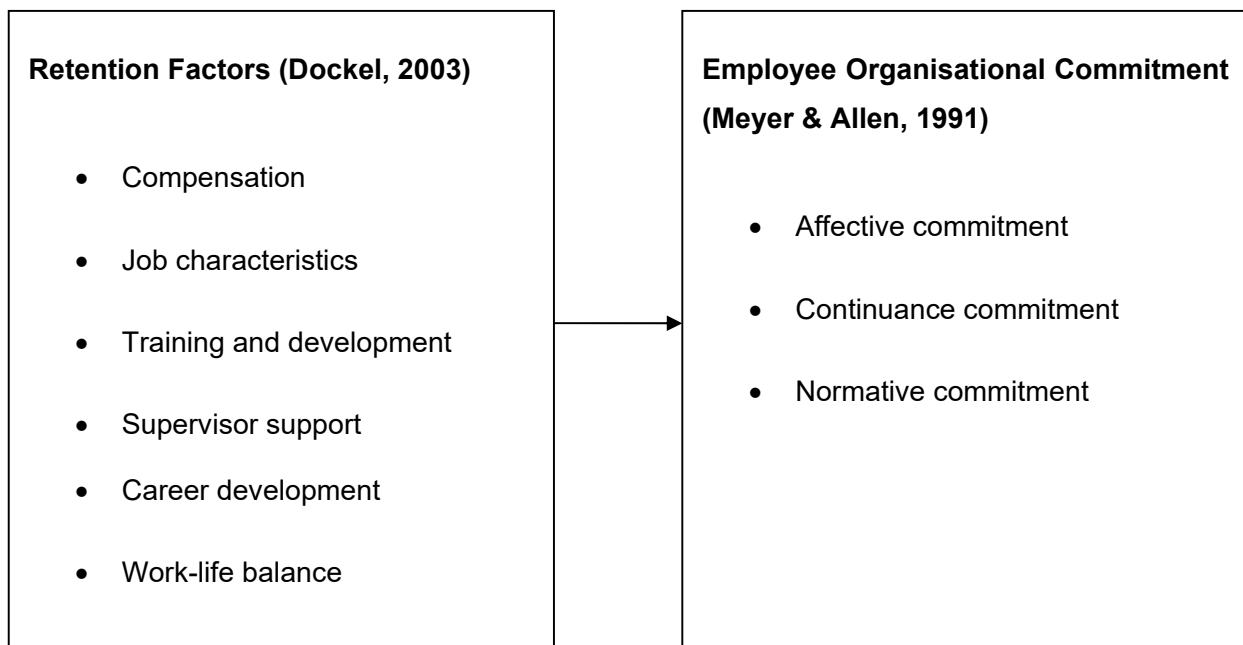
**Retention Factors (Dockel, 2003)**

- Compensation
- Job characteristics
- Training and development
- Supervisor support
- Career development
- Work-life balance

**Employee Organisational Commitment (Meyer & Allen, 1991)**

- Affective commitment
- Continuance commitment
- Normative commitment